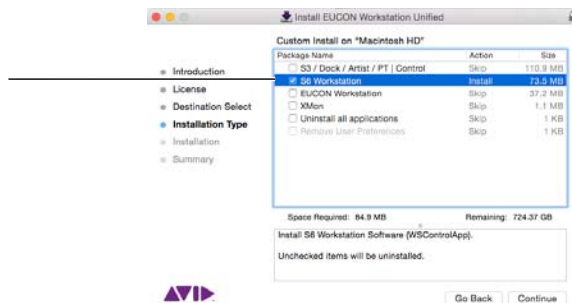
Install EUCON Workstation Unified

Custom Install on "Macintosh HD"

Introduction
License
Destination Select
Installation Type
Installation
Summary

| Package Name | Action | Size |
|---|---|---|
| S3 / Dock / Artist / PT \| Control | Skip | 110.9 MB |
| S6 Workstation | Install | 73.5 MB |
| EUCON Workstation | Skip | 37.2 MB |
| XMon | Skip | 1.1 MB |
| Uninstall all applications | Skip | 1 KB |
| Remove User Preferences | Skip | 1 KB |

Space Required: 84.9 MB Remaining: 724.37 GB

Install S6 Workstation Software (WSControlApp).

Unchecked items will be uninstalled.

AVID

Go Back Continue